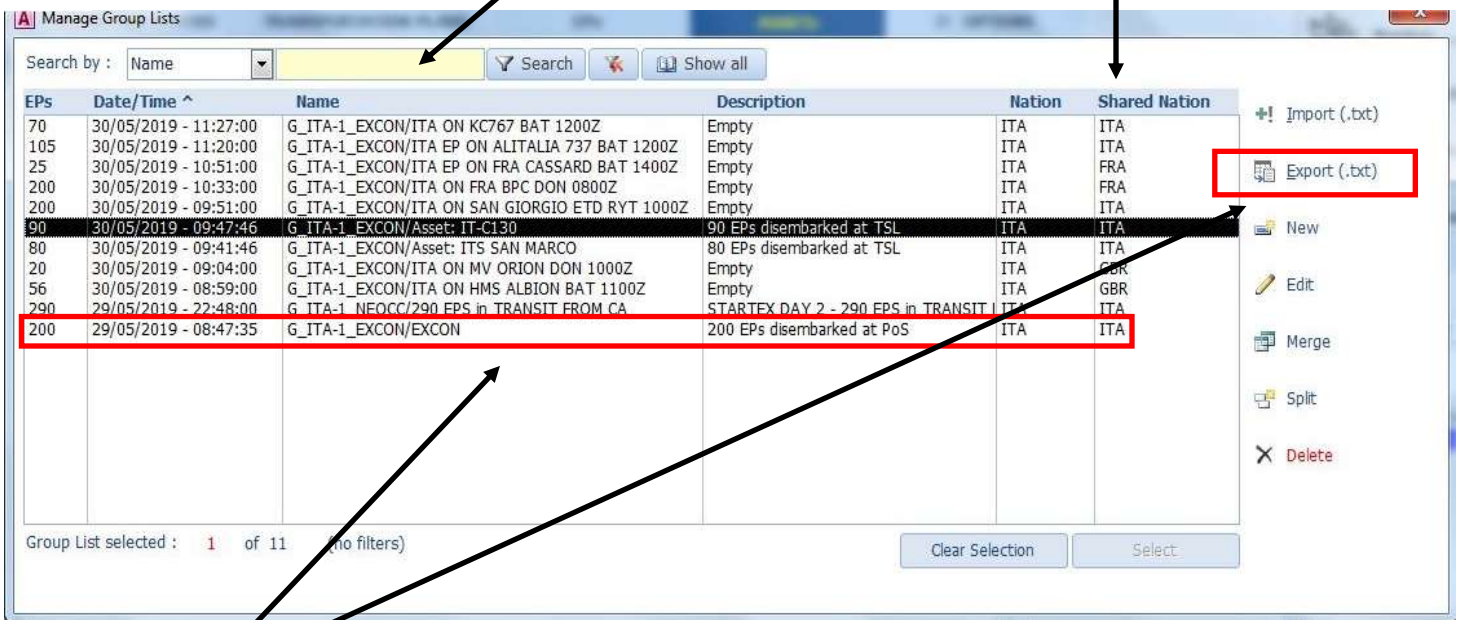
Manage Group Lists

Search by : Name Search Show all

| EPs | Date/Time ^ | Name | Description | Nation | Shared Nation |
|---|---|---|---|---|---|
| 70 | 30/05/2019 - 11:27:00 | G_ITA-1_EXCON/ITA ON KC767 BAT 1200Z | Empty | ITA | ITA |
| 105 | 30/05/2019 - 11:20:00 | G_ITA-1_EXCON/ITA EP ON ALITALIA 737 BAT 1200Z | Empty | ITA | ITA |
| 25 | 30/05/2019 - 10:51:00 | G_ITA-1_EXCON/ITA EP ON FRA CASSARD BAT 1400Z | Empty | ITA | FRA |
| 200 | 30/05/2019 - 10:33:00 | G_ITA-1_EXCON/ITA ON FRA BPC DON 0800Z | Empty | ITA | FRA |
| 200 | 30/05/2019 - 09:51:00 | G_ITA-1_EXCON/ITA ON SAN GIORGIO ETD RYT 1000Z | Empty | ITA | ITA |
| 90 | 30/05/2019 - 09:47:46 | G_ITA-1_EXCON/Asset: IT-C130 | 90 EPs disembarked at TSL | ITA | ITA |
| 80 | 30/05/2019 - 09:41:46 | G_ITA-1_EXCON/Asset: ITS SAN MARCO | 80 EPs disembarked at TSL | ITA | ITA |
| 20 | 30/05/2019 - 09:04:00 | G_ITA-1_EXCON/ITA ON MV ORION DON 1000Z | Empty | ITA | GBR |
| 56 | 30/05/2019 - 08:59:00 | G_ITA-1_EXCON/ITA ON HMS ALBION BAT 1100Z | Empty | ITA | GBR |
| 290 | 29/05/2019 - 22:48:00 | G_ITA-1_NEOCC/290 EPS in TRANSIT FROM CA | STARTEX DAY 2 - 290 EPS in TRANSIT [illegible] | ITA | ITA |
| 200 | 29/05/2019 - 08:47:35 | G_ITA-1_EXCON/EXCON | 200 EPs disembarked at PoS | ITA | ITA |

Import (.txt)
Export (.txt)
New
Edit
Merge
Split
Delete

Group List selected : 1 of 11 (no filters)

Clear Selection Select